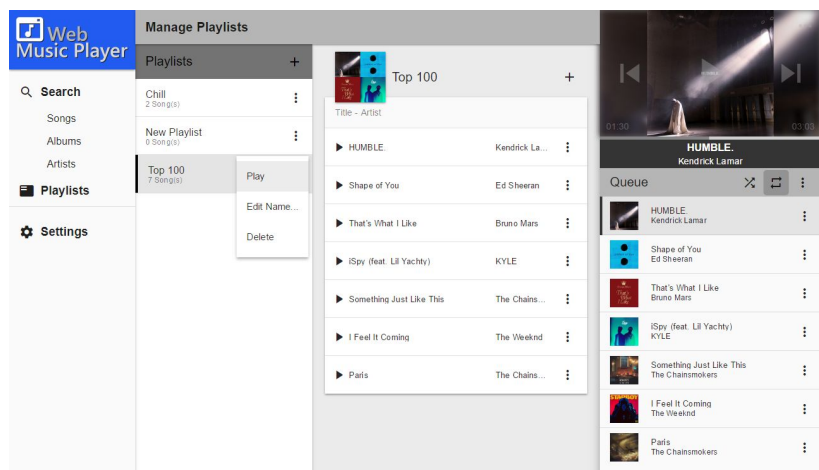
Web Music Player

Search
Songs
Albums
Artists
Playlists
Settings

Manage Playlists

Playlists +

Chill
2 Song(s)

New Playlist
0 Song(s)

Top 100
7 Song(s)

Play
Edit Name...
Delete

Top 100 +

Title - Artist

| | |
|---|---|
| HUMBLE. | Kendrick La... |
| Shape of You | Ed Sheeran |
| That's What I Like | Bruno Mars |
| iSpy (feat. Lil Yachty) | KYLE |
| Something Just Like This | The Chains... |
| I Feel It Coming | The Weeknd |
| Paris | The Chains... |

01:30 03:03

HUMBLE.
Kendrick Lamar

Queue

HUMBLE.
Kendrick Lamar

Shape of You
Ed Sheeran

That's What I Like
Bruno Mars

iSpy (feat. Lil Yachty)
KYLE

Something Just Like This
The Chainsmokers

I Feel It Coming
The Weeknd

Paris
The Chainsmokers